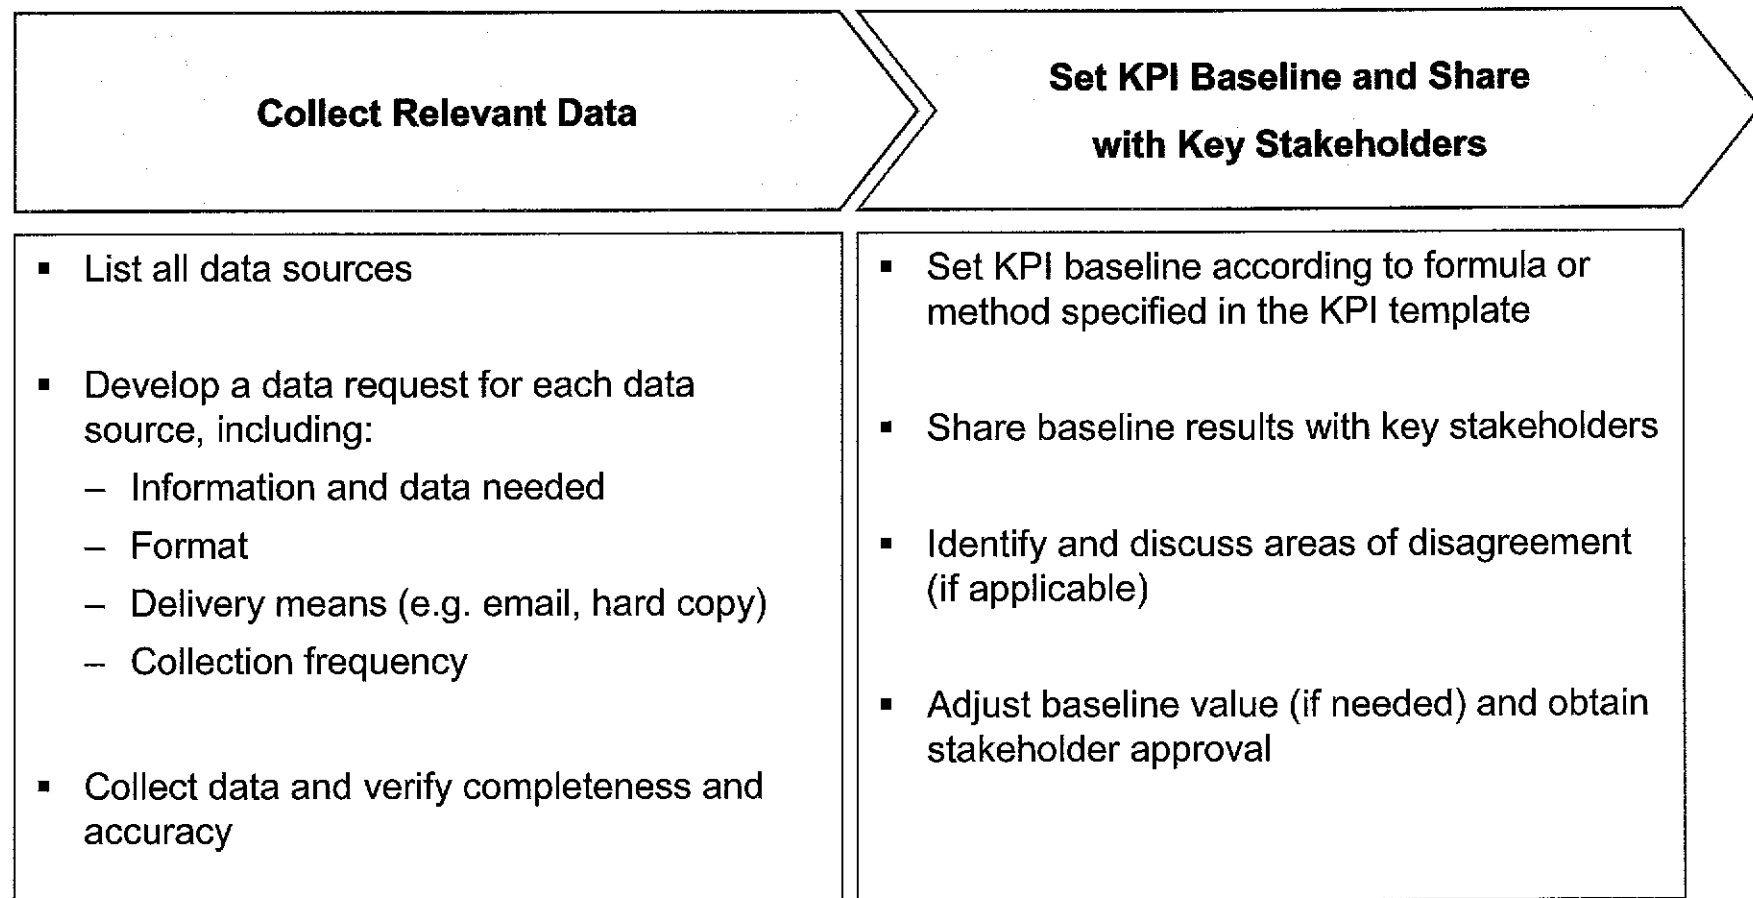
Collect Relevant Data

▪ List all data sources

▪ Develop a data request for each data source, including:
– Information and data needed
– Format
– Delivery means (e.g. email, hard copy)
– Collection frequency

▪ Collect data and verify completeness and accuracy

Set KPI Baseline and Share with Key Stakeholders

▪ Set KPI baseline according to formula or method specified in the KPI template

▪ Share baseline results with key stakeholders

▪ Identify and discuss areas of disagreement (if applicable)

▪ Adjust baseline value (if needed) and obtain stakeholder approval